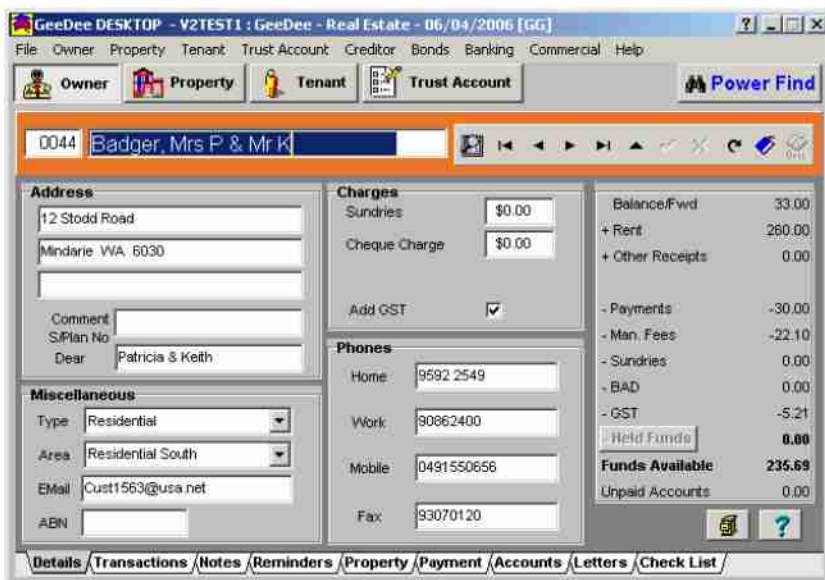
GeeDee DESKTOP - V2TEST1 : GeeDee - Real Estate - 06/04/2006 [GG]

File Owner Property Tenant Trust Account Creditor Bonds Banking Commercial Help

Owner Property Tenant Trust Account Power Find

0044 Badger, Mrs P & Mr K

Address
12 Stodd Road
Mindarie WA 6030

Comment
S/Plan No
Dear Patricia & Keith

Miscellaneous
Type Residential
Area Residential South
EMail Cust1563@usa.net
ABN

Charges
Sundries $0.00
Cheque Charge $0.00
Add GST

Phones
Home 9592 2549
Work 90862400
Mobile 0491550656
Fax 93070120

| | |
|---|---|
| Balance/Fwd | 33.00 |
| + Rent | 260.00 |
| + Other Receipts | 0.00 |
| - Payments | -30.00 |
| - Man. Fees | -22.10 |
| - Sundries | 0.00 |
| - BAD | 0.00 |
| - GST | -5.21 |
| - Held Funds | 0.00 |
| Funds Available | 235.69 |
| Unpaid Accounts | 0.00 |

Details Transactions Notes Reminders Property Payment Accounts Letters Check List